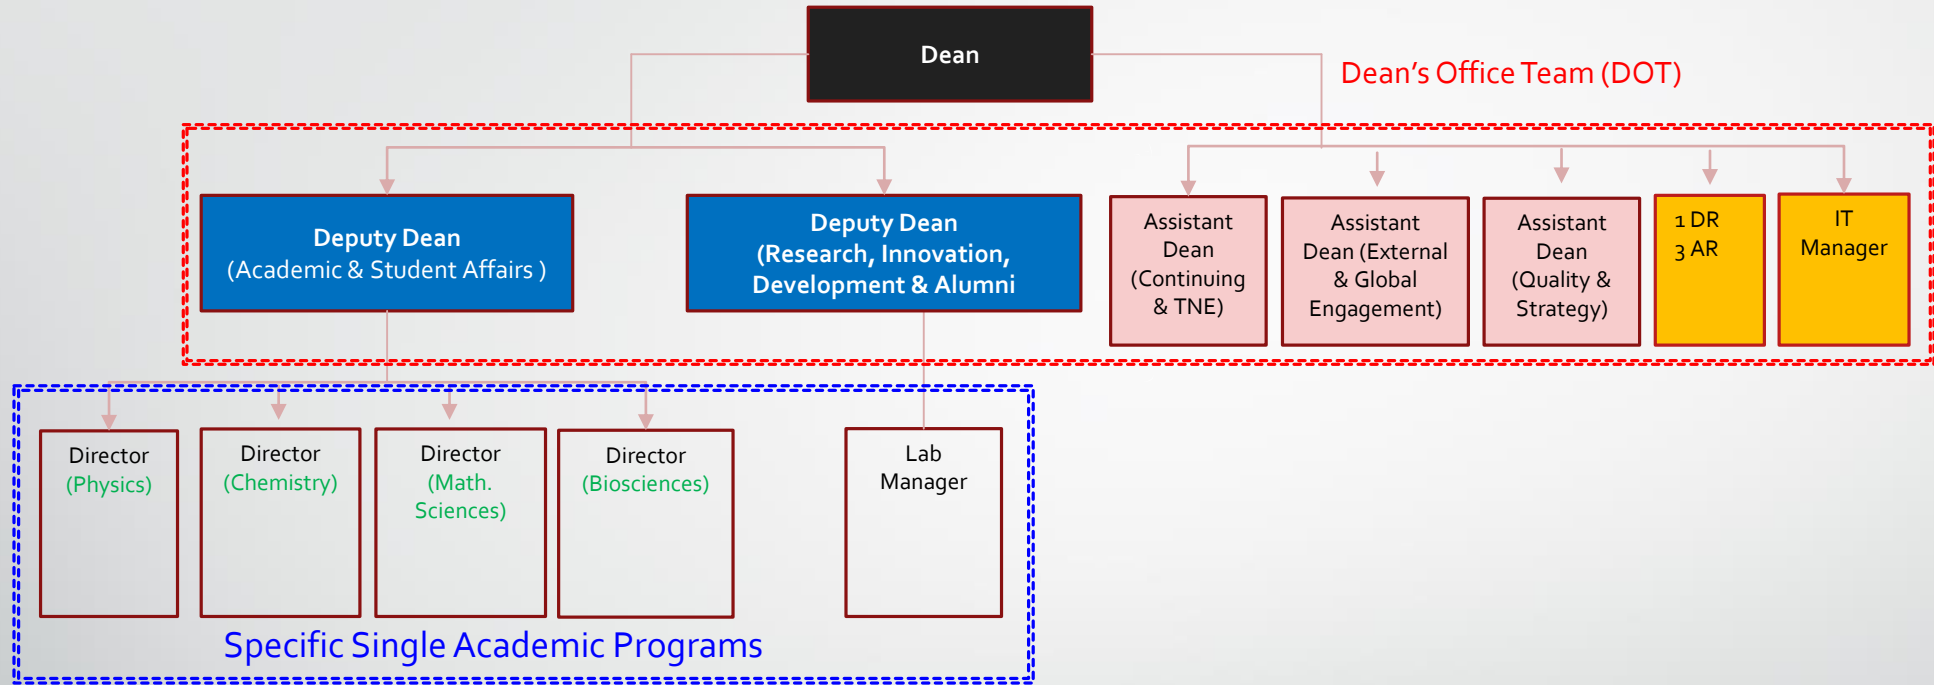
Dean

Dean's Office Team (DOT)

Deputy Dean
(Academic & Student Affairs )

Deputy Dean
(Research, Innovation, Development & Alumni

Assistant Dean (Continuing & TNE)

Assistant Dean (External & Global Engagement)

Assistant Dean (Quality & Strategy)

1 DR
3 AR

IT Manager

Director
(Physics)

Director
(Chemistry)

Director
(Math. Sciences)

Director
(Biosciences)

Lab Manager

Specific Single Academic Programs